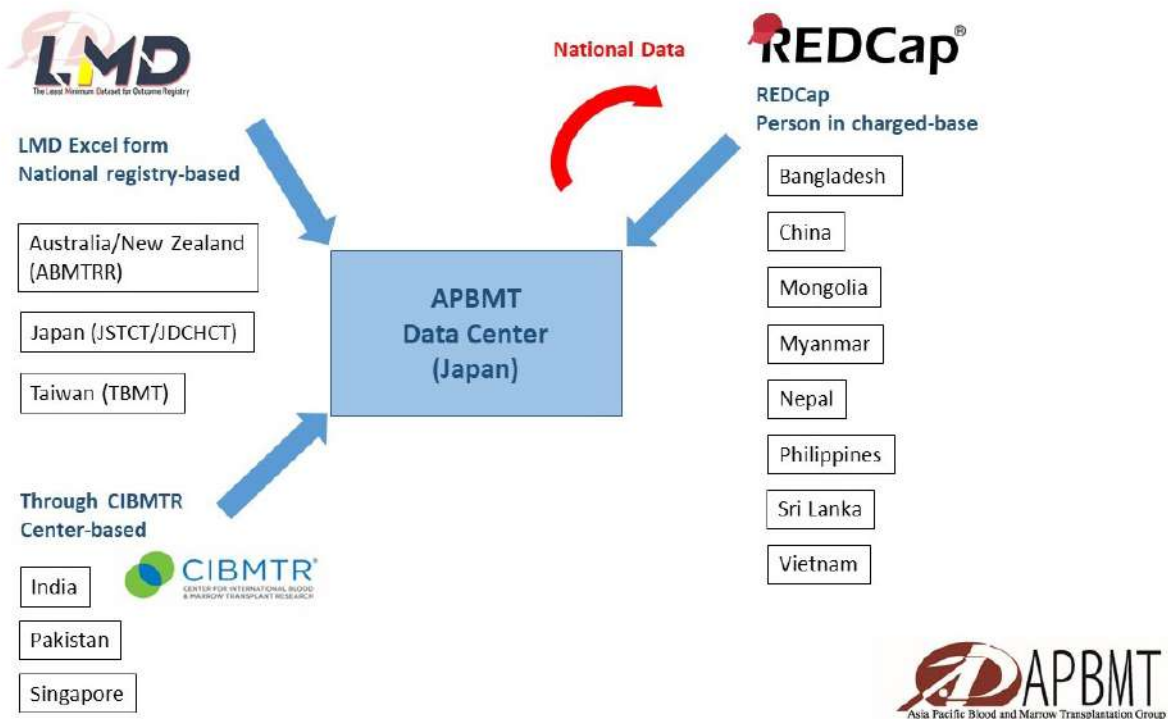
LMD
The Least Minimum Dataset for Outcome Registry

LMD Excel form
National registry-based

Australia/New Zealand (ABMTRR)

Japan (JSTCT/JDCHCT)

Taiwan (TBMT)

National Data

REDCap®

REDCap
Person in charged-base

Bangladesh

China

Mongolia

Myanmar

Nepal

Philippines

Sri Lanka

Vietnam

APBMT
Data Center
(Japan)

Through CIBMTR
Center-based

CIBMTR®
CENTER FOR INTERNATIONAL BLOOD & MARROW TRANSPLANT RESEARCH

India

Pakistan

Singapore

APBMT
Asia Pacific Blood and Marrow Transplantation Group